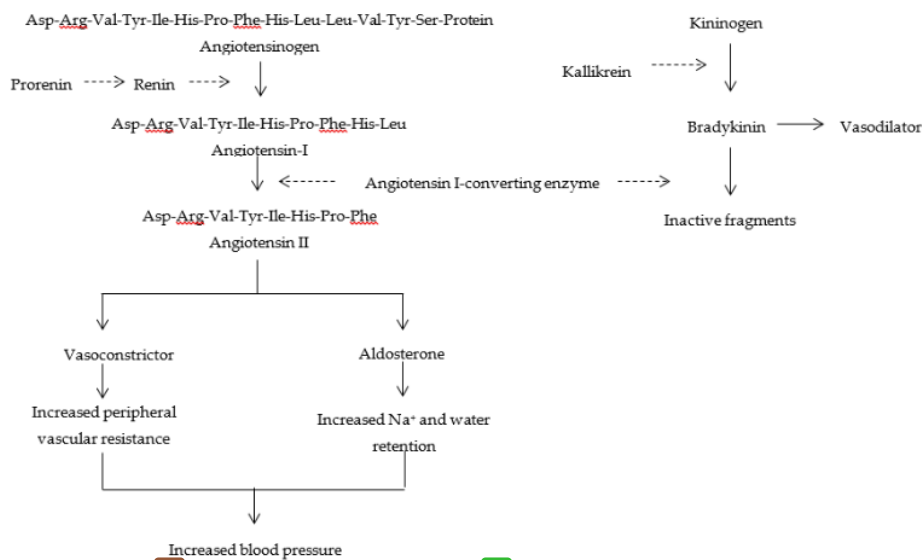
Asp-Arg-Val-Tyr-Ile-His-Pro-Phe-His-Leu-Leu-Val-Tyr-Ser-Protein

Angiotensinogen

Prorenin ----> Renin ---->

Asp-Arg-Val-Tyr-Ile-His-Pro-Phe-His-Leu

Angiotensin-I

Angiotensin I-converting enzyme

Asp-Arg-Val-Tyr-Ile-His-Pro-Phe

Angiotensin II

Vasoconstrictor

Increased peripheral vascular resistance

Aldosterone

Increased Na$^+$ and water retention

Increased blood pressure

Kininogen

Kallikrein

Bradykinin

Vasodilator

Inactive fragments